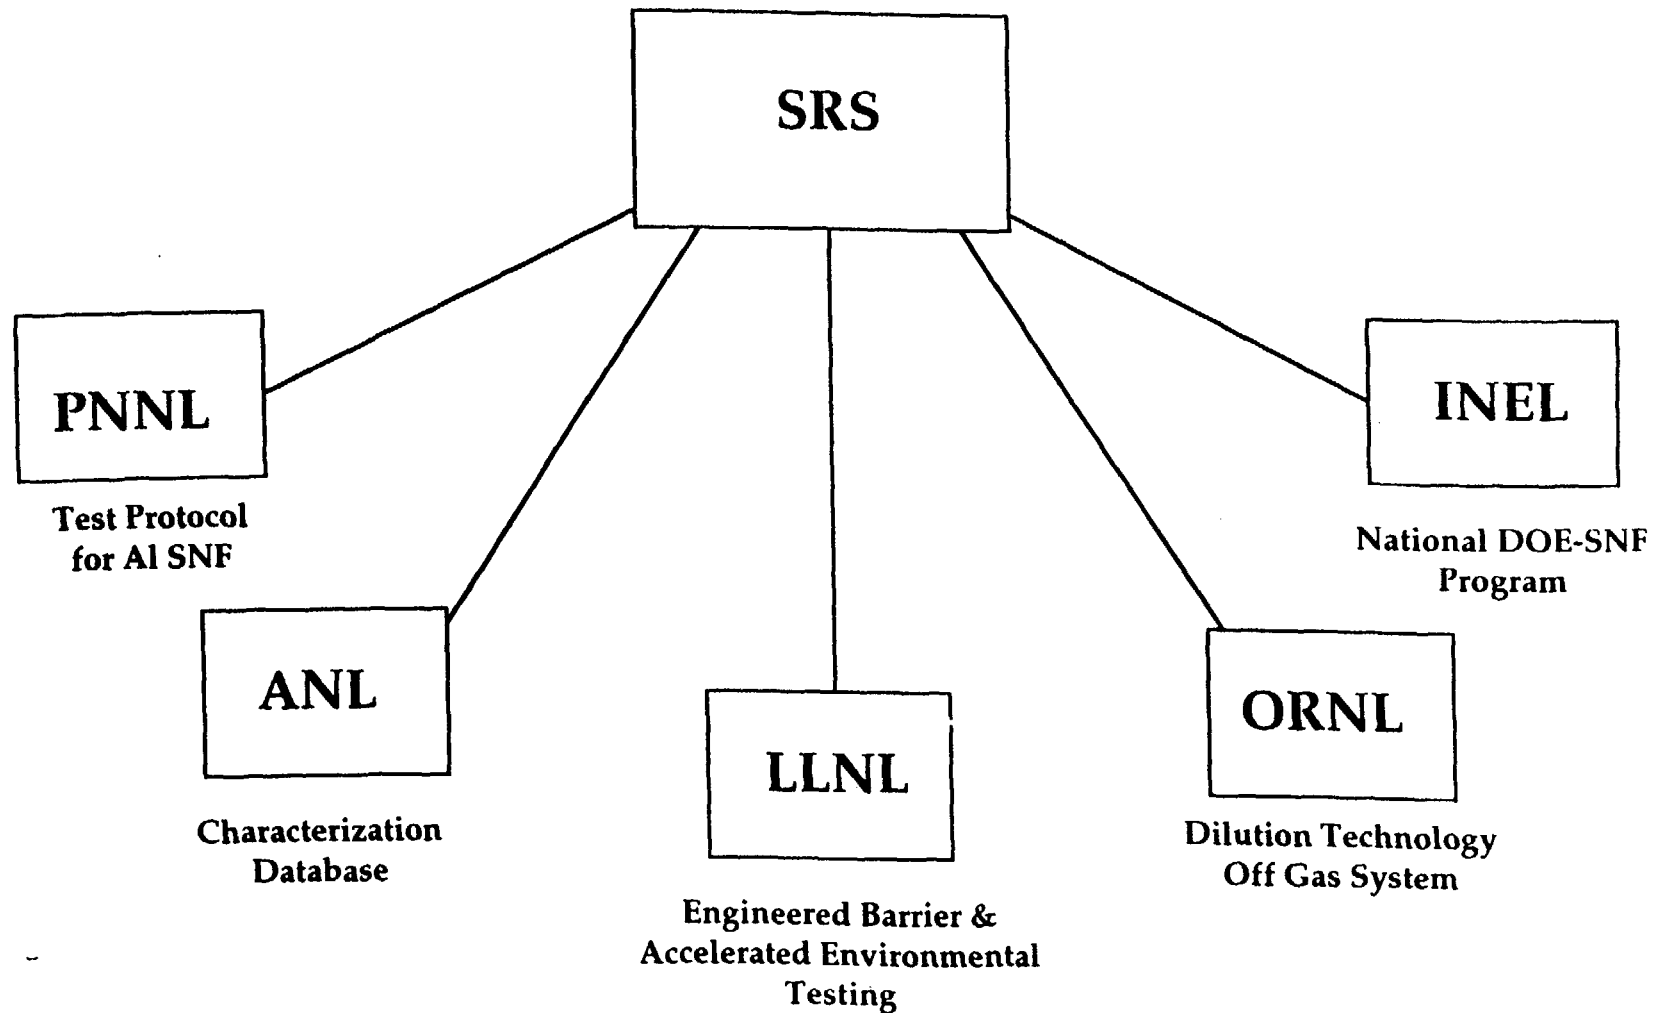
SRS

PNNL

Test Protocol for Al SNF

INEL

National DOE-SNF Program

ANL

Characterization Database

LLNL

Engineered Barrier & Accelerated Environmental Testing

ORNL

Dilution Technology Off Gas System